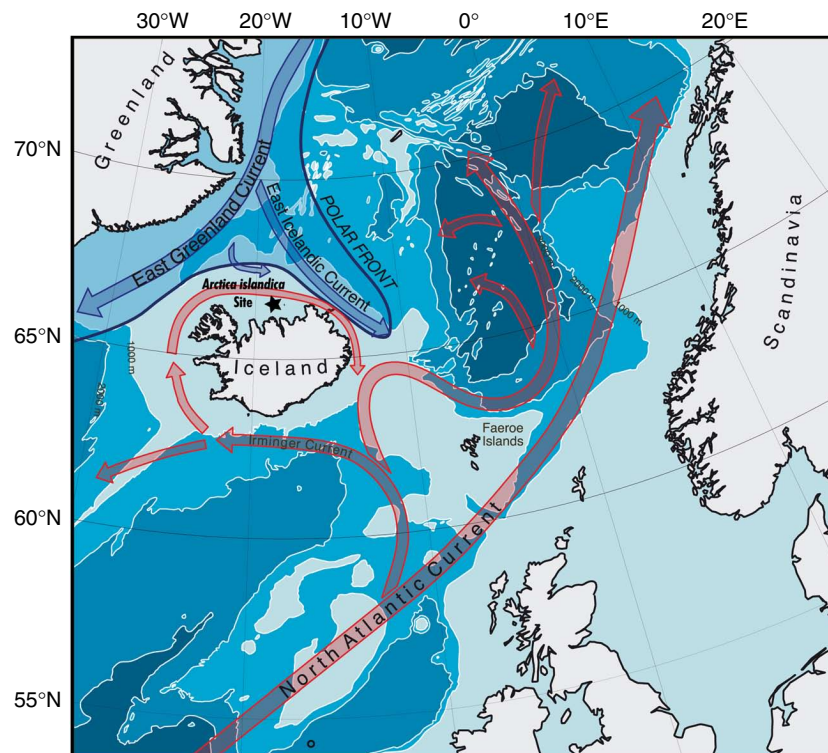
30°W 20°W 10°W 0° 10°E 20°E

70°N
65°N
60°N
55°N

Greenland

East Greenland Current

East Icelandic Current

POLAR FRONT

Arctica islandica Site

Iceland

1000 m

Irminger Current

Faeroe Islands

North Atlantic Current

Scandinavia

1000 m